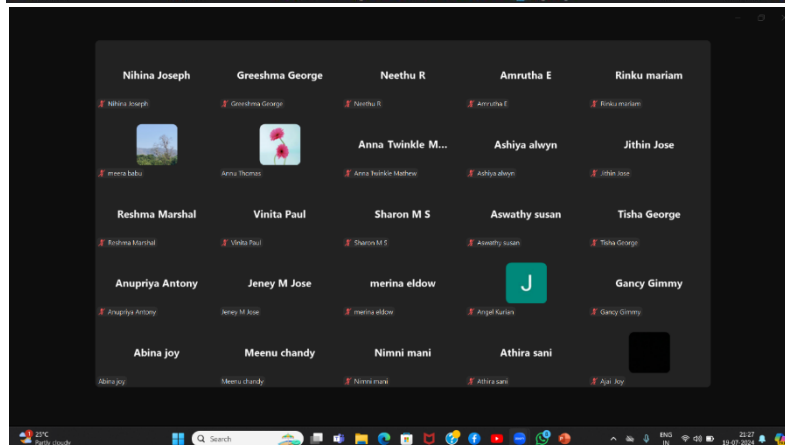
Nihina Joseph
Nihina Joseph

Greeshma George
Greeshma George

Neethu R
Neethu R

Amrutha E
Amrutha E

Rinku mariam
Rinku mariam

meera babu

Anna Thomas

Anna Twinkle M...
Anna Twinkle Mathew

Ashiya alwyn
Ashiya alwyn

Jithin Jose
Jithin Jose

Reshma Marshal
Reshma Marshal

Vinita Paul
Vinita Paul

Sharon M S
Sharon M S

Aswathy susan
Aswathy susan

Tisha George
Tisha George

Anupriya Antony
Anupriya Antony

Jeney M Jose
Jeney M Jose

merina eldow
merina eldow

J
Angel Kurian

Gancy Gimmy
Gancy Gimmy

Abina joy
Abina joy

Meenu chandy
Meenu chandy

Nimni mani
Nimni mani

Athira sani
Athira sani

Ajai Joy

23°C
Partly cloudy

Search

ENG
IN

21:27
19-07-2024